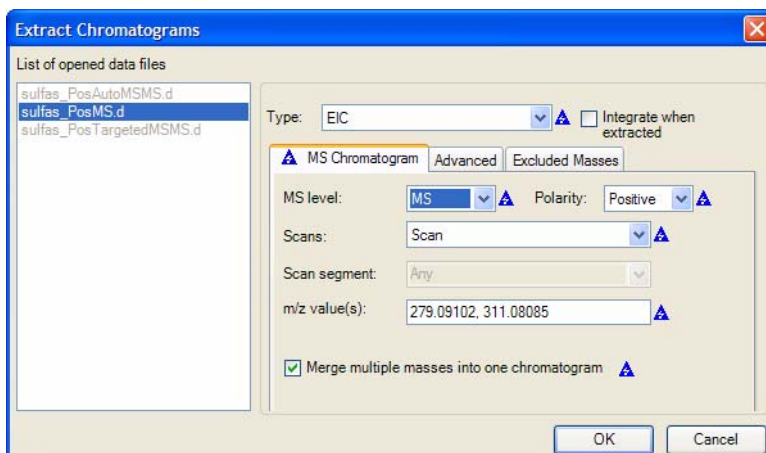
Extract Chromatograms

List of opened data files

sulfas_PosAutoMSMS.d
sulfas_PosMS.d
sulfas_PosTargetedMSMS.d

Type: EIC

Integrate when extracted

MS Chromatogram | Advanced | Excluded Masses

MS level: MS

Polarity: Positive

Scans: Scan

Scan segment: Any

m/z value(s): 279.09102, 311.08085

Merge multiple masses into one chromatogram

OK

Cancel